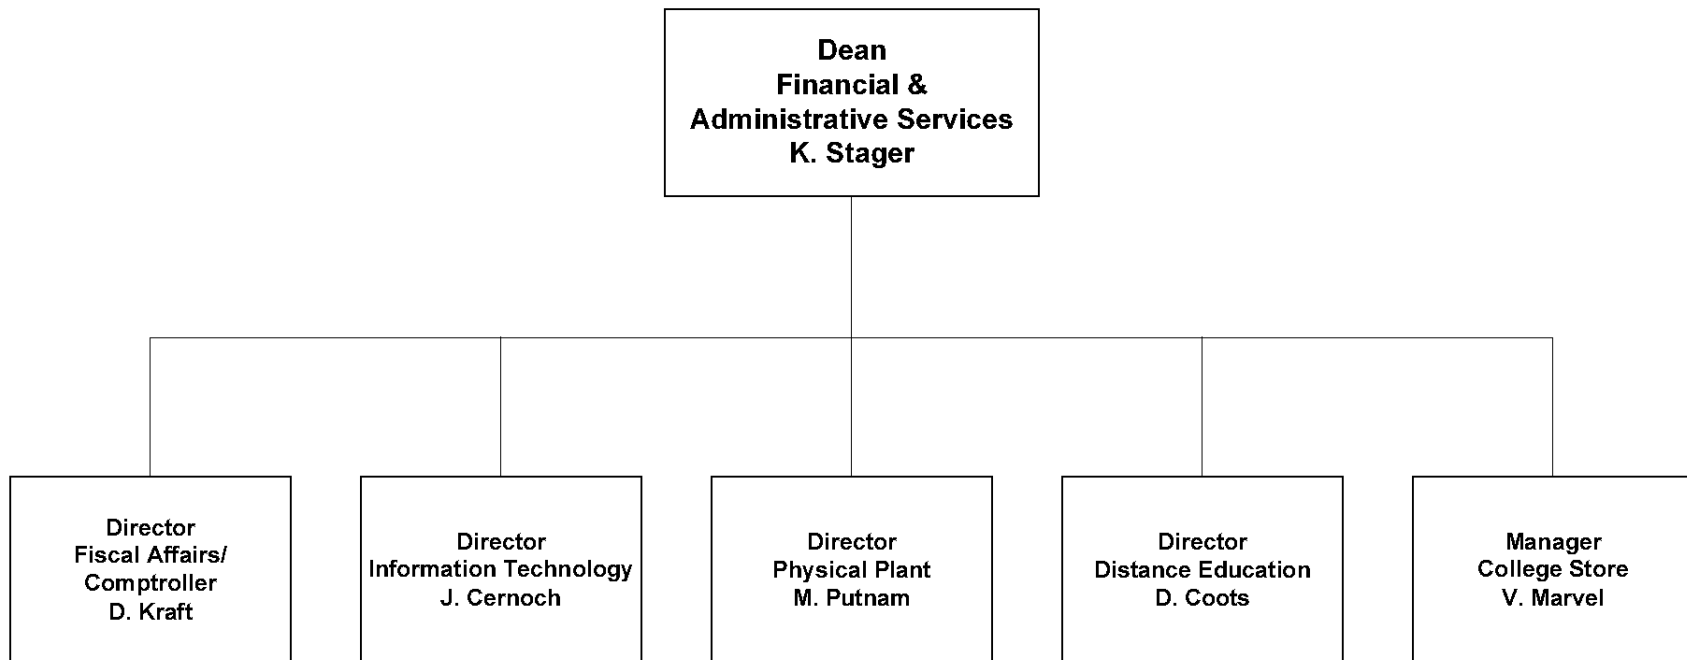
Dean
Financial &
Administrative Services
K. Stager

Director
Fiscal Affairs/
Comptroller
D. Kraft

Director
Information Technology
J. Cernoch

Director
Physical Plant
M. Putnam

Director
Distance Education
D. Coots

Manager
College Store
V. Marvel